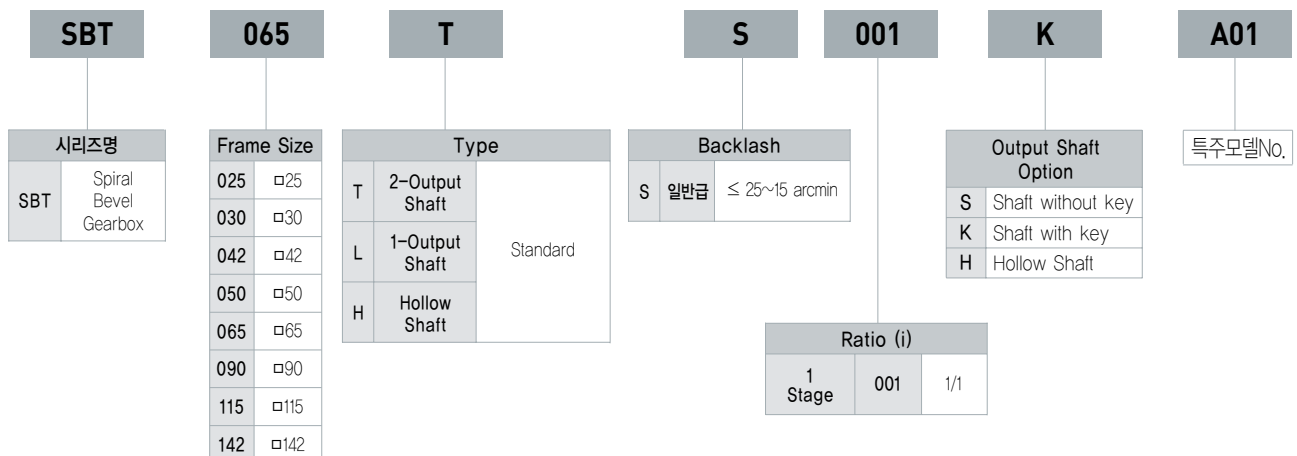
SBT 065 T S 001 K A01

| 시리즈명 | |
|---|---|
| SBT | Spiral Bevel Gearbox |

| Frame Size | |
|---|---|
| 025 | □25 |
| 030 | □30 |
| 042 | □42 |
| 050 | □50 |
| 065 | □65 |
| 090 | □90 |
| 115 | □115 |
| 142 | □142 |

| Type | | |
|---|---|---|
| T | 2-Output Shaft | Standard |
| L | 1-Output Shaft | |
| H | Hollow Shaft | |

| Backlash | | |
|---|---|---|
| S | 일반급 | ≤ 25~15 arcmin |

| Ratio (i) | | |
|---|---|---|
| 1 Stage | 001 | 1/1 |

| Output Shaft Option | |
|---|---|
| S | Shaft without key |
| K | Shaft with key |
| H | Hollow Shaft |

특주모델No.